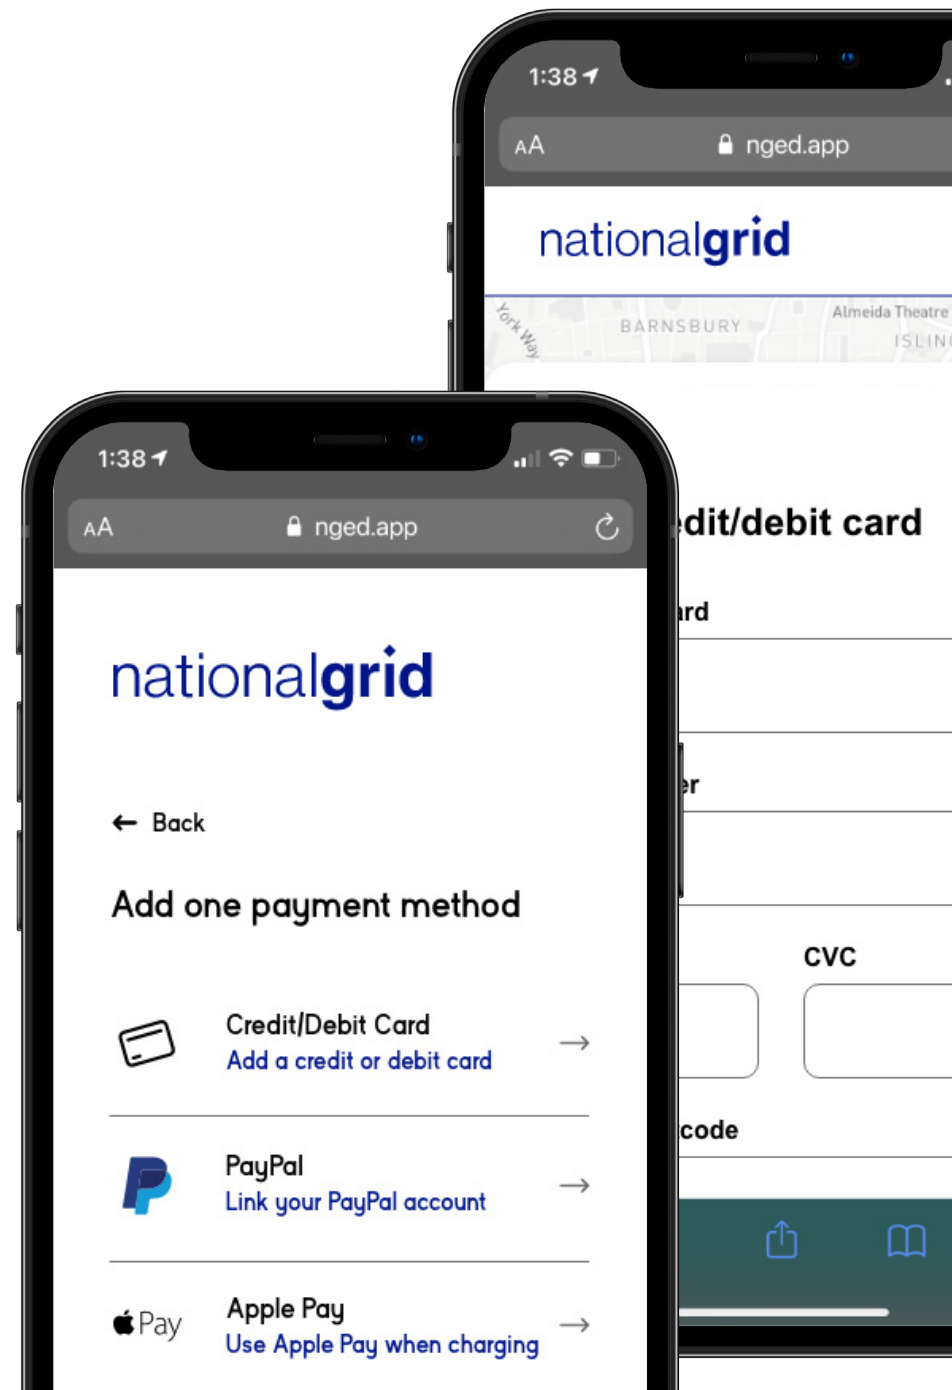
1:38
AA nged.app
nationalgrid
York Way
BARNSBURY
Almeida Theatre
ISLIN
edit/debit card
rd
er
CVC
code

1:38
AA nged.app
nationalgrid
← Back
Add one payment method
Credit/Debit Card
Add a credit or debit card
PayPal
Link your PayPal account
Pay
Apple Pay
Use Apple Pay when charging